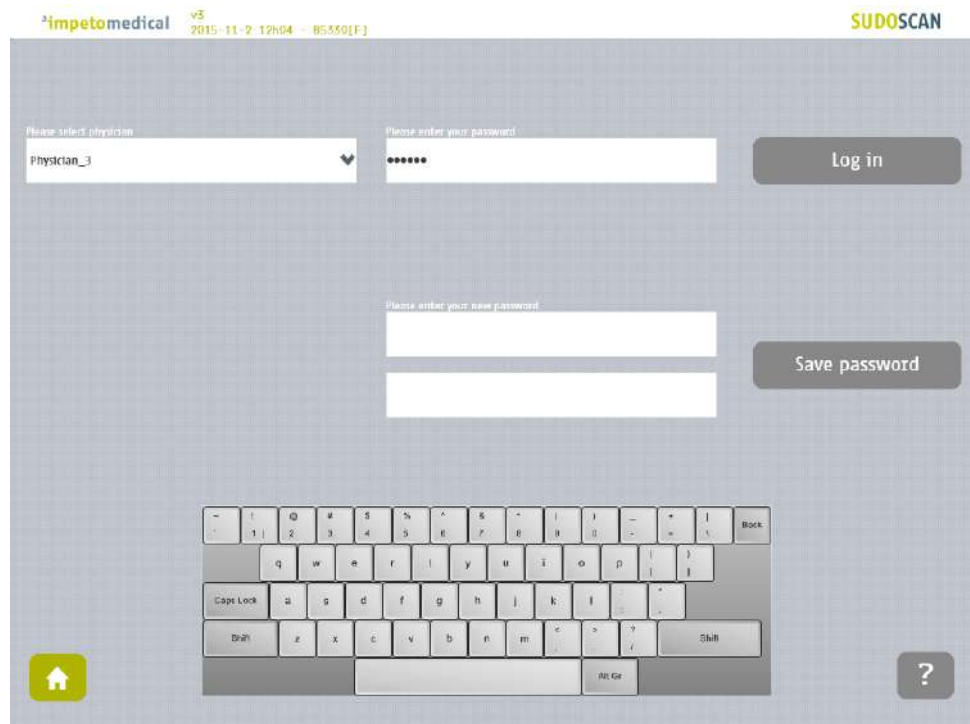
impetomedical v3 2015-11-2 12h04 - 85339[F]

SUDOSCAN

Please select physician

Physician_3

Please enter your password

••••••

Log in

Please enter your new password

Save password

~ ` ! 1 @ 2 # 3 $ 4 % 5 ^ 6 & 7 * 8 ( 9 ) 0 _ - + = | \ Back

q w e r t y u i o p { [ } ]

Caps Lock a s d f g h j k l : ; " '

Shift z x c v b n m < , > . ? / Shift

Alt Gr

?